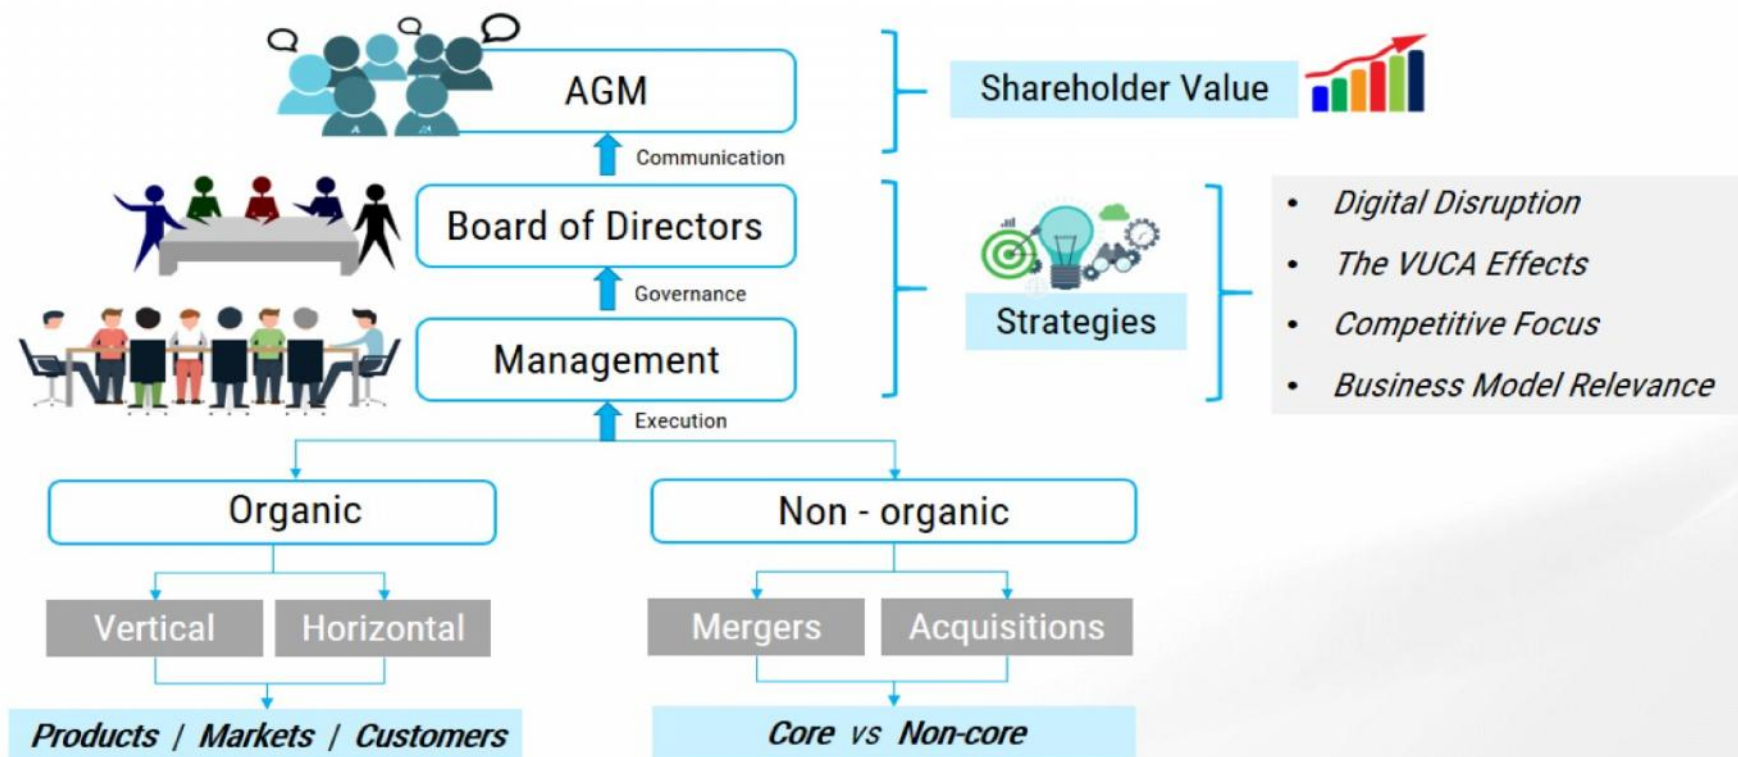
AGM

Communication

Board of Directors

Governance

Management

Execution

Shareholder Value

Strategies

- Digital Disruption
- The VUCA Effects
- Competitive Focus
- Business Model Relevance

Organic

Vertical

Horizontal

Products / Markets / Customers

Non - organic

Mergers

Acquisitions

Core vs Non-core